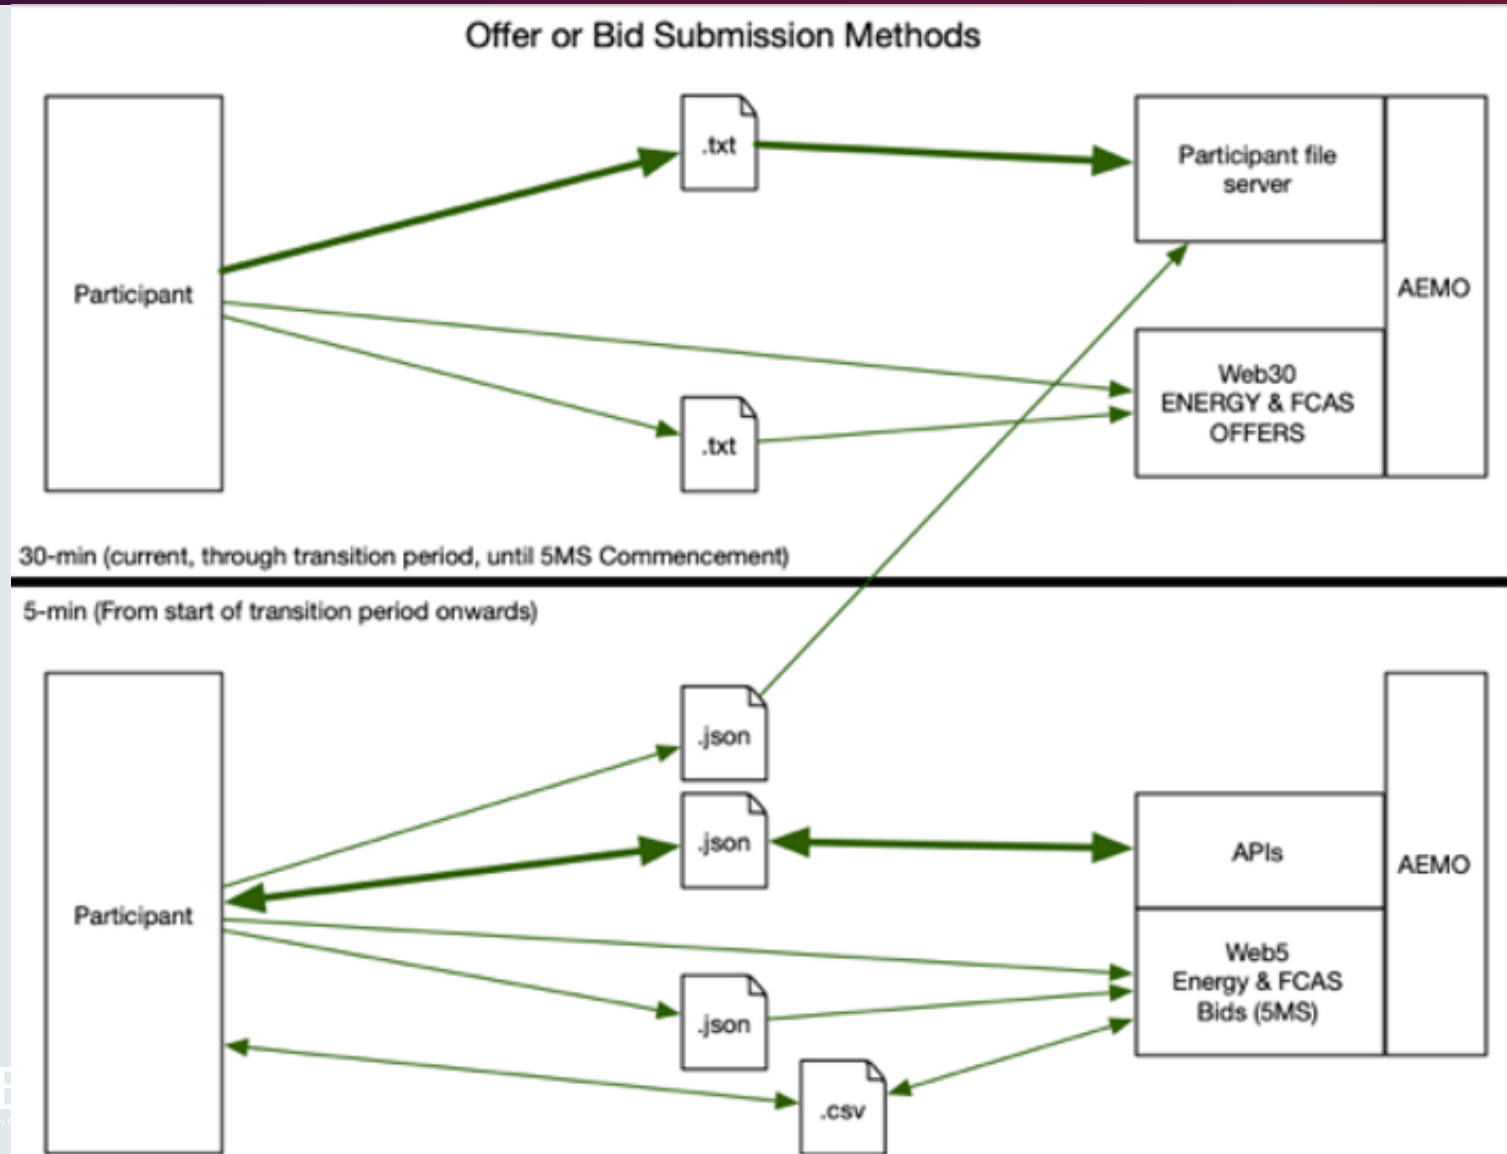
Offer or Bid Submission Methods

Participant

.txt

.txt

Participant file server

Web30 ENERGY & FCAS OFFERS

AEMO

30-min (current, through transition period, until 5MS Commencement)

5-min (From start of transition period onwards)

Participant

.json

.json

.json

.csv

APIs

Web5 Energy & FCAS Bids (5MS)

AEMO